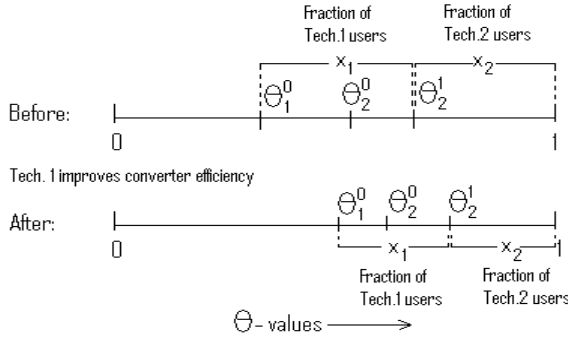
Fraction of Tech.1 users

Fraction of Tech.2 users

$x_1$

$x_2$

Before:

$\Theta_1^0$

$\Theta_2^0$

$\Theta_2^1$

0

1

Tech. 1 improves converter efficiency

After:

$\Theta_1^0$

$\Theta_2^0$

$\Theta_2^1$

0

$x_1$

$x_2$

1

Fraction of Tech.1 users

Fraction of Tech.2 users

$\Theta$- values